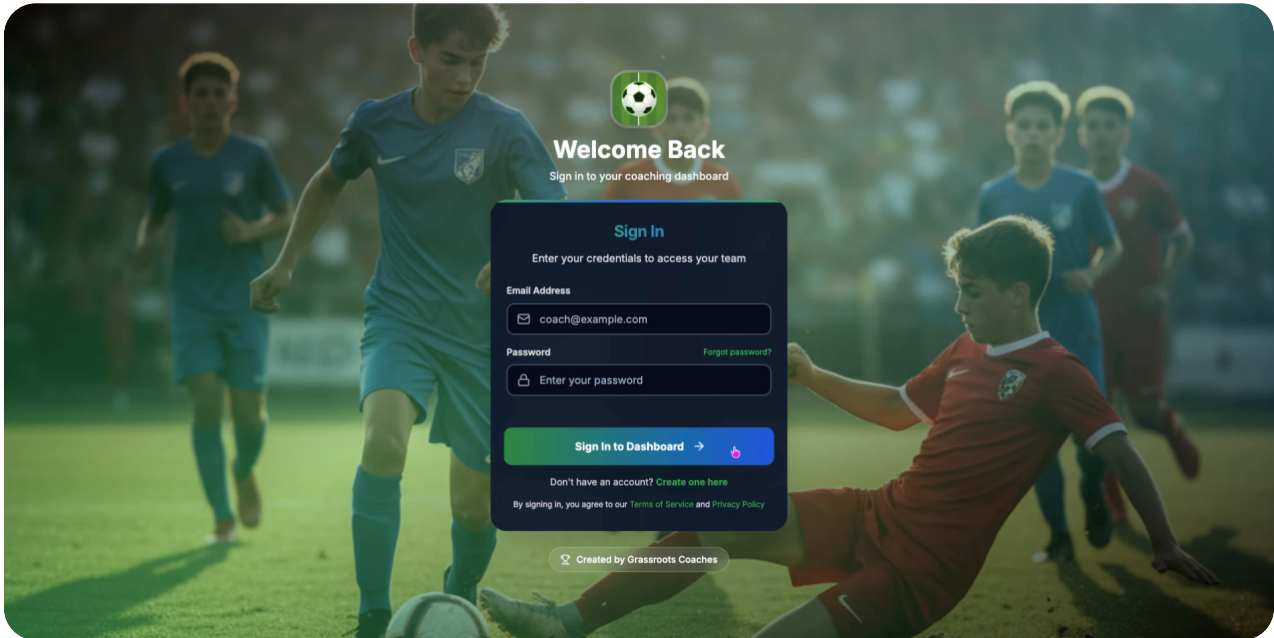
Welcome Back

Sign in to your coaching dashboard

Sign In

Enter your credentials to access your team

Email Address

coach@example.com

Password

Forgot password?

Enter your password

Sign In to Dashboard →

Don't have an account? Create one here

By signing in, you agree to our Terms of Service and Privacy Policy

Created by Grassroots Coaches